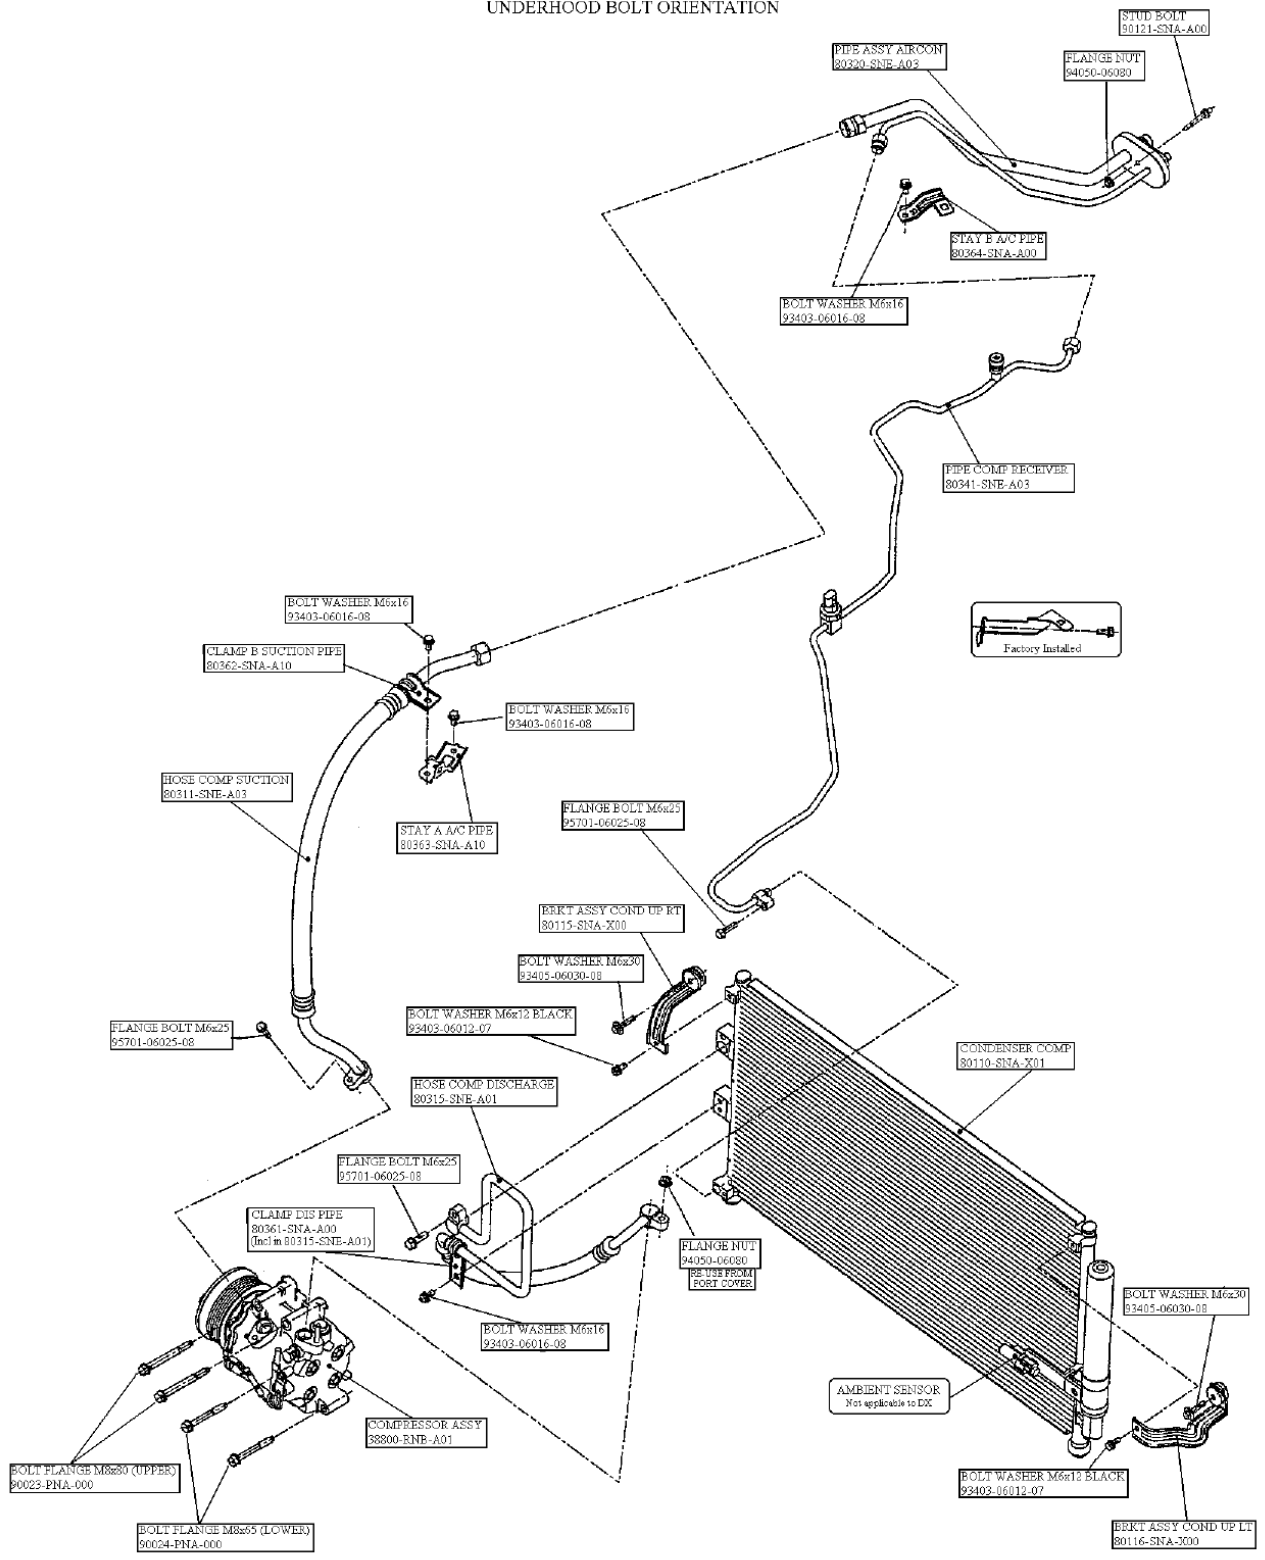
UNDERHOOD BOLT ORIENTATION

STUD BOLT
90121-SNA-A00

PIPE ASSY AIRCON
80320-SNE-A03

FLANGE NUT
94050-06080

STAY B A/C PIPE
80364-SNA-A00

BOLT WASHER M6x16
93403-06016-08

PIPE COMP RECEIVER
80341-SNE-A03

Factory Installed

BOLT WASHER M6x16
93403-06016-08

CLAMP B SUCTION PIPE
80362-SNA-A10

BOLT WASHER M6x16
93403-06016-08

HOSE COMP SUCTION
80311-SNE-A03

STAY A A/C PIPE
80363-SNA-A10

FLANGE BOLT M6x25
95701-06025-08

BRKT ASSY COND UP RT
80115-SNA-X00

BOLT WASHER M6x30
93405-06030-08

BOLT WASHER M6x12 BLACK
93403-06012-07

FLANGE BOLT M6x25
95701-06025-08

CONDENSER COMP
80110-SNA-X01

HOSE COMP DISCHARGE
80315-SNE-A01

FLANGE BOLT M6x25
95701-06025-08

CLAMP DIS PIPE
80361-SNA-A00
(Incl in 80315-SNE-A01)

FLANGE NUT
94050-06080
RE USE FROM PORT COVER

BOLT WASHER M6x16
93403-06016-08

BOLT WASHER M6x30
93405-06030-08

AMBIENT SENSOR
Not applicable to DX

COMPRESSOR ASSY
38800-RNB-A01

BOLT FLANGE M8x80 (UPPER)
90023-PNA-000

BOLT WASHER M6x12 BLACK
93403-06012-07

BRKT ASSY COND UP LT
80116-SNA-X00

BOLT FLANGE M8x65 (LOWER)
90024-PNA-000